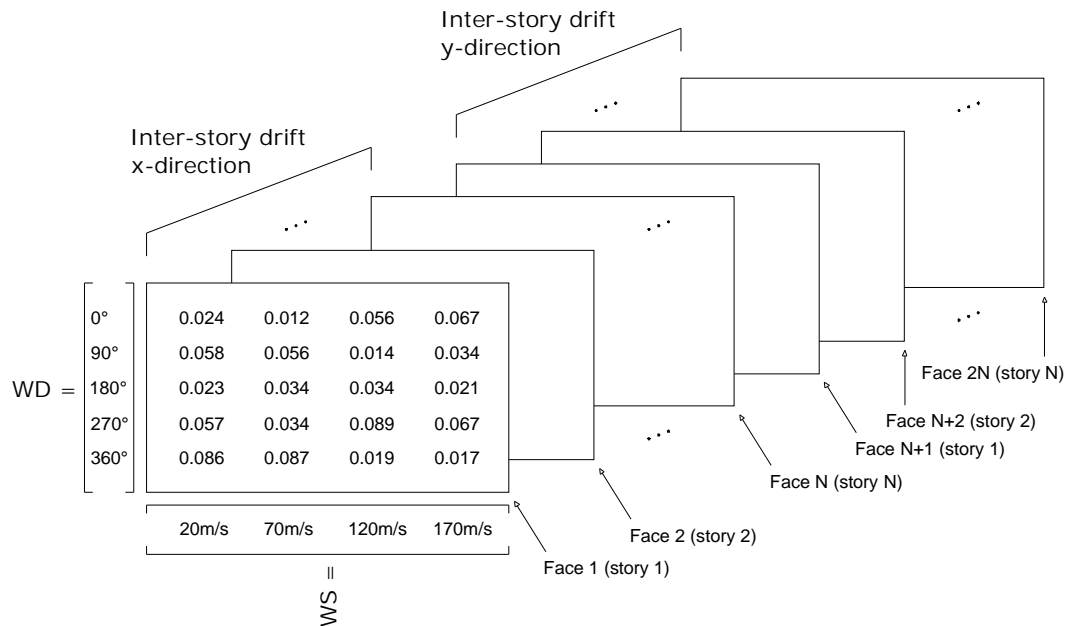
Inter-story drift
y-direction

Inter-story drift
x-direction

...

...

...

...

...

WD =

| | 0.024 | 0.012 | 0.056 | 0.067 |
|---|---|---|---|---|
| 0° | 0.024 | 0.012 | 0.056 | 0.067 |
| 90° | 0.058 | 0.056 | 0.014 | 0.034 |
| 180° | 0.023 | 0.034 | 0.034 | 0.021 |
| 270° | 0.057 | 0.034 | 0.089 | 0.067 |
| 360° | 0.086 | 0.087 | 0.019 | 0.017 |

20m/s 70m/s 120m/s 170m/s

WS =

Face 2N (story N)
Face N+2 (story 2)
Face N+1 (story 1)
Face N (story N)
Face 2 (story 2)
Face 1 (story 1)